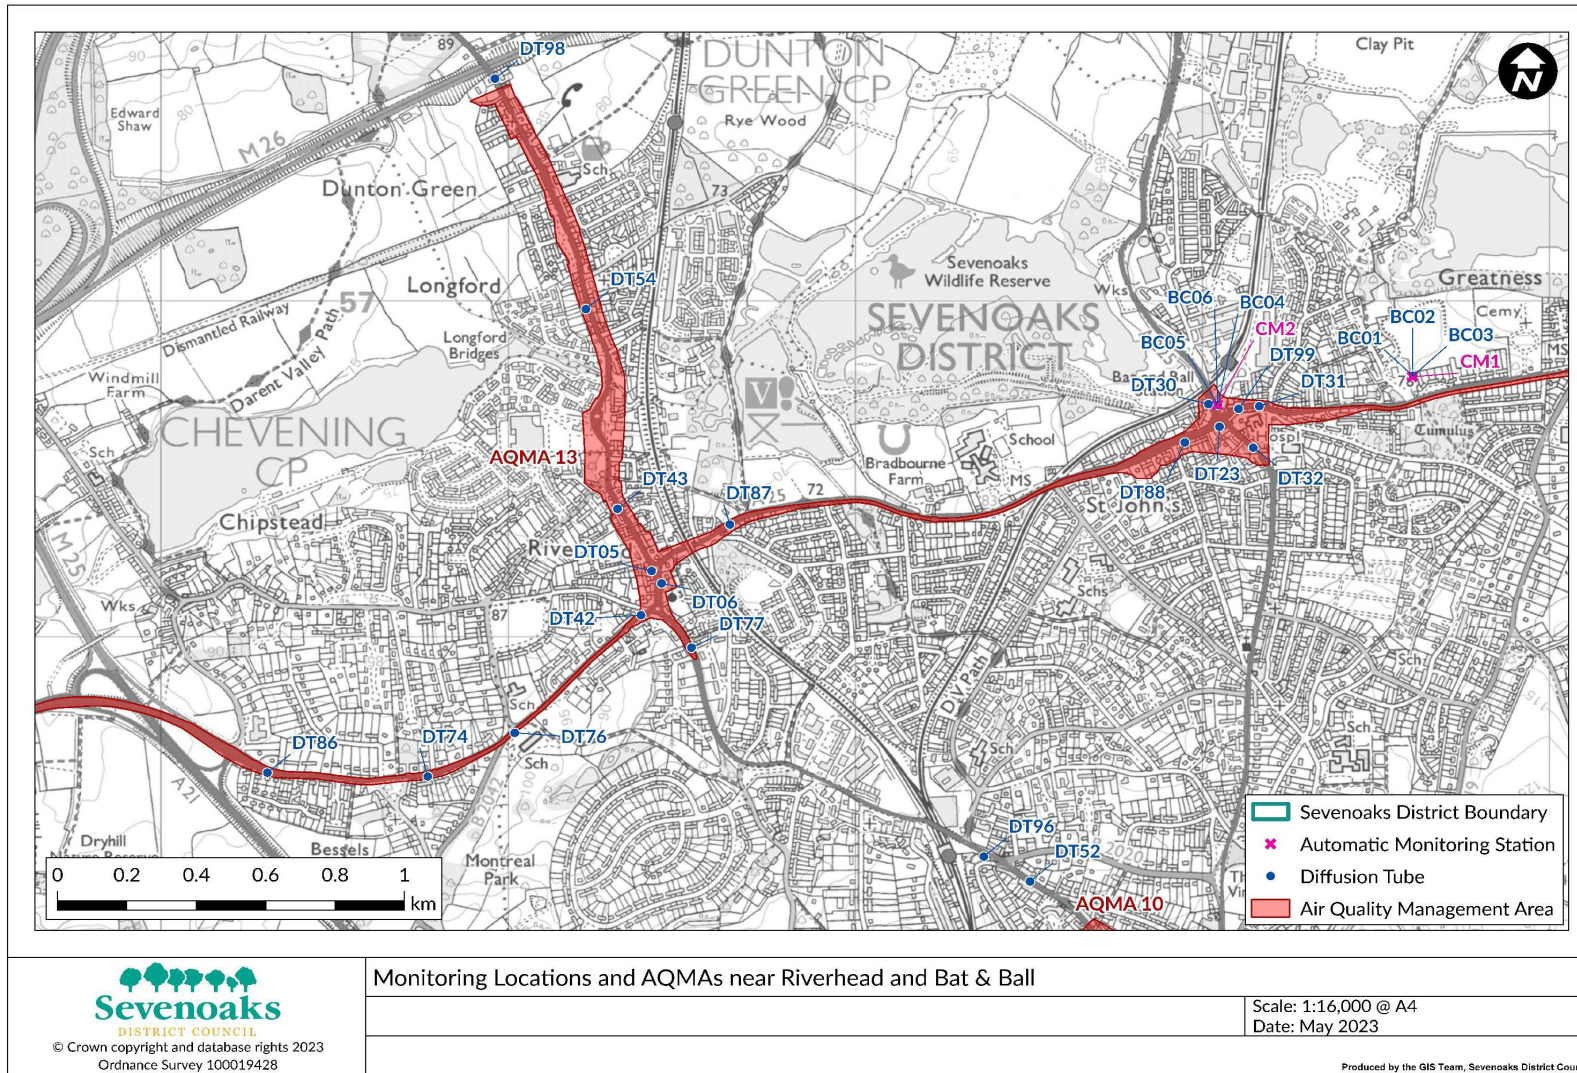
DT98
DUNTON GREEN CP
Clay Pit
Edward Shaw
Rye Wood
M26
Dunton Green
Sch
73
Sevenoaks Wildlife Reserve
Greatness
Longford
57
DT54
Wks
BC06
BC04
SEVENOAKS DISTRICT
CM2
BC02
Cemy
BC03
Dismantled Railway
Darent Valley Path
Longford Bridges
BC05
BC01
DT99
CM1
Windmill Farm
Bat and Ball
DT30
DT31
Cumulus
CHEVENING CP
Sch
AQMA 13
School
Bradbourne Farm
DT43
DT87
72
DT23
DT32
DT88
MS
St John's
Chipstead
RiveDT05
Wks
DT06
DT42
DT77
87
Schs
Sch
D.V. Path
Sch
DT86
DT74
DT76
Sch
Sch
A21
Dryhill
Bessels
Montreal Park
DT96
DT52
AQMA 10
0 0.2 0.4 0.6 0.8 1 km
Sevenoaks District Boundary
Automatic Monitoring Station
Diffusion Tube
Air Quality Management Area
Sevenoaks
DISTRICT COUNCIL
© Crown copyright and database rights 2023 Ordnance Survey 100019428
Monitoring Locations and AQMAs near Riverhead and Bat & Ball
Scale: 1:16,000 @ A4
Date: May 2023
Produced by the GIS Team, Sevenoaks District Cou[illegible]